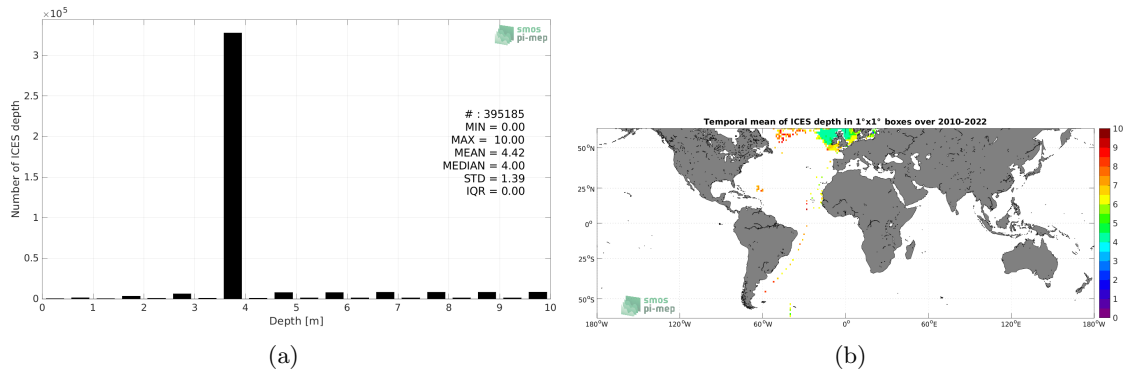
$\times 10^5$

smos pi-mep

Number of ICES depth

3
2.5
2
1.5
1
0.5
0

# : 395185
MIN = 0.00
MAX = 10.00
MEAN = 4.42
MEDIAN = 4.00
STD = 1.39
IQR = 0.00

0 1 2 3 4 5 6 7 8 9 10
Depth [m]

(a)

Temporal mean of ICES depth in 1°x1° boxes over 2010-2022

50°N
25°N
0°
25°S
50°S

180°W 120°W 60°W 0° 60°E 120°E 180°W

smos pi-mep

10
9
8
7
6
5
4
3
2
1
0

(b)